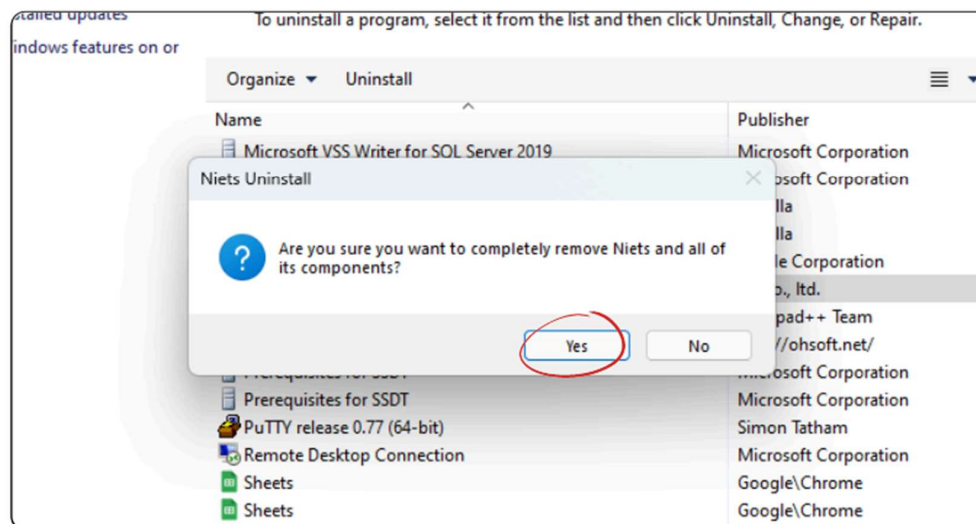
stalled updates
indows features on or

To uninstall a program, select it from the list and then click Uninstall, Change, or Repair.

Organize ▾ Uninstall

| Name | Publisher |
|---|---|
| Microsoft VSS Writer for SQL Server 2019 | Microsoft Corporation |
| | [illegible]osoft Corporation |
| | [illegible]lla |
| | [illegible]lla |
| | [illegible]le Corporation |
| | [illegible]o., ltd. |
| | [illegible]pad++ Team |
| | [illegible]/ohsoft.net/ |
| Prerequisites for SSDT | Microsoft Corporation |
| Prerequisites for SSDT | Microsoft Corporation |
| PuTTY release 0.77 (64-bit) | Simon Tatham |
| Remote Desktop Connection | Microsoft Corporation |
| Sheets | Google\Chrome |
| Sheets | Google\Chrome |

Niets Uninstall

Are you sure you want to completely remove Niets and all of its components?

Yes No